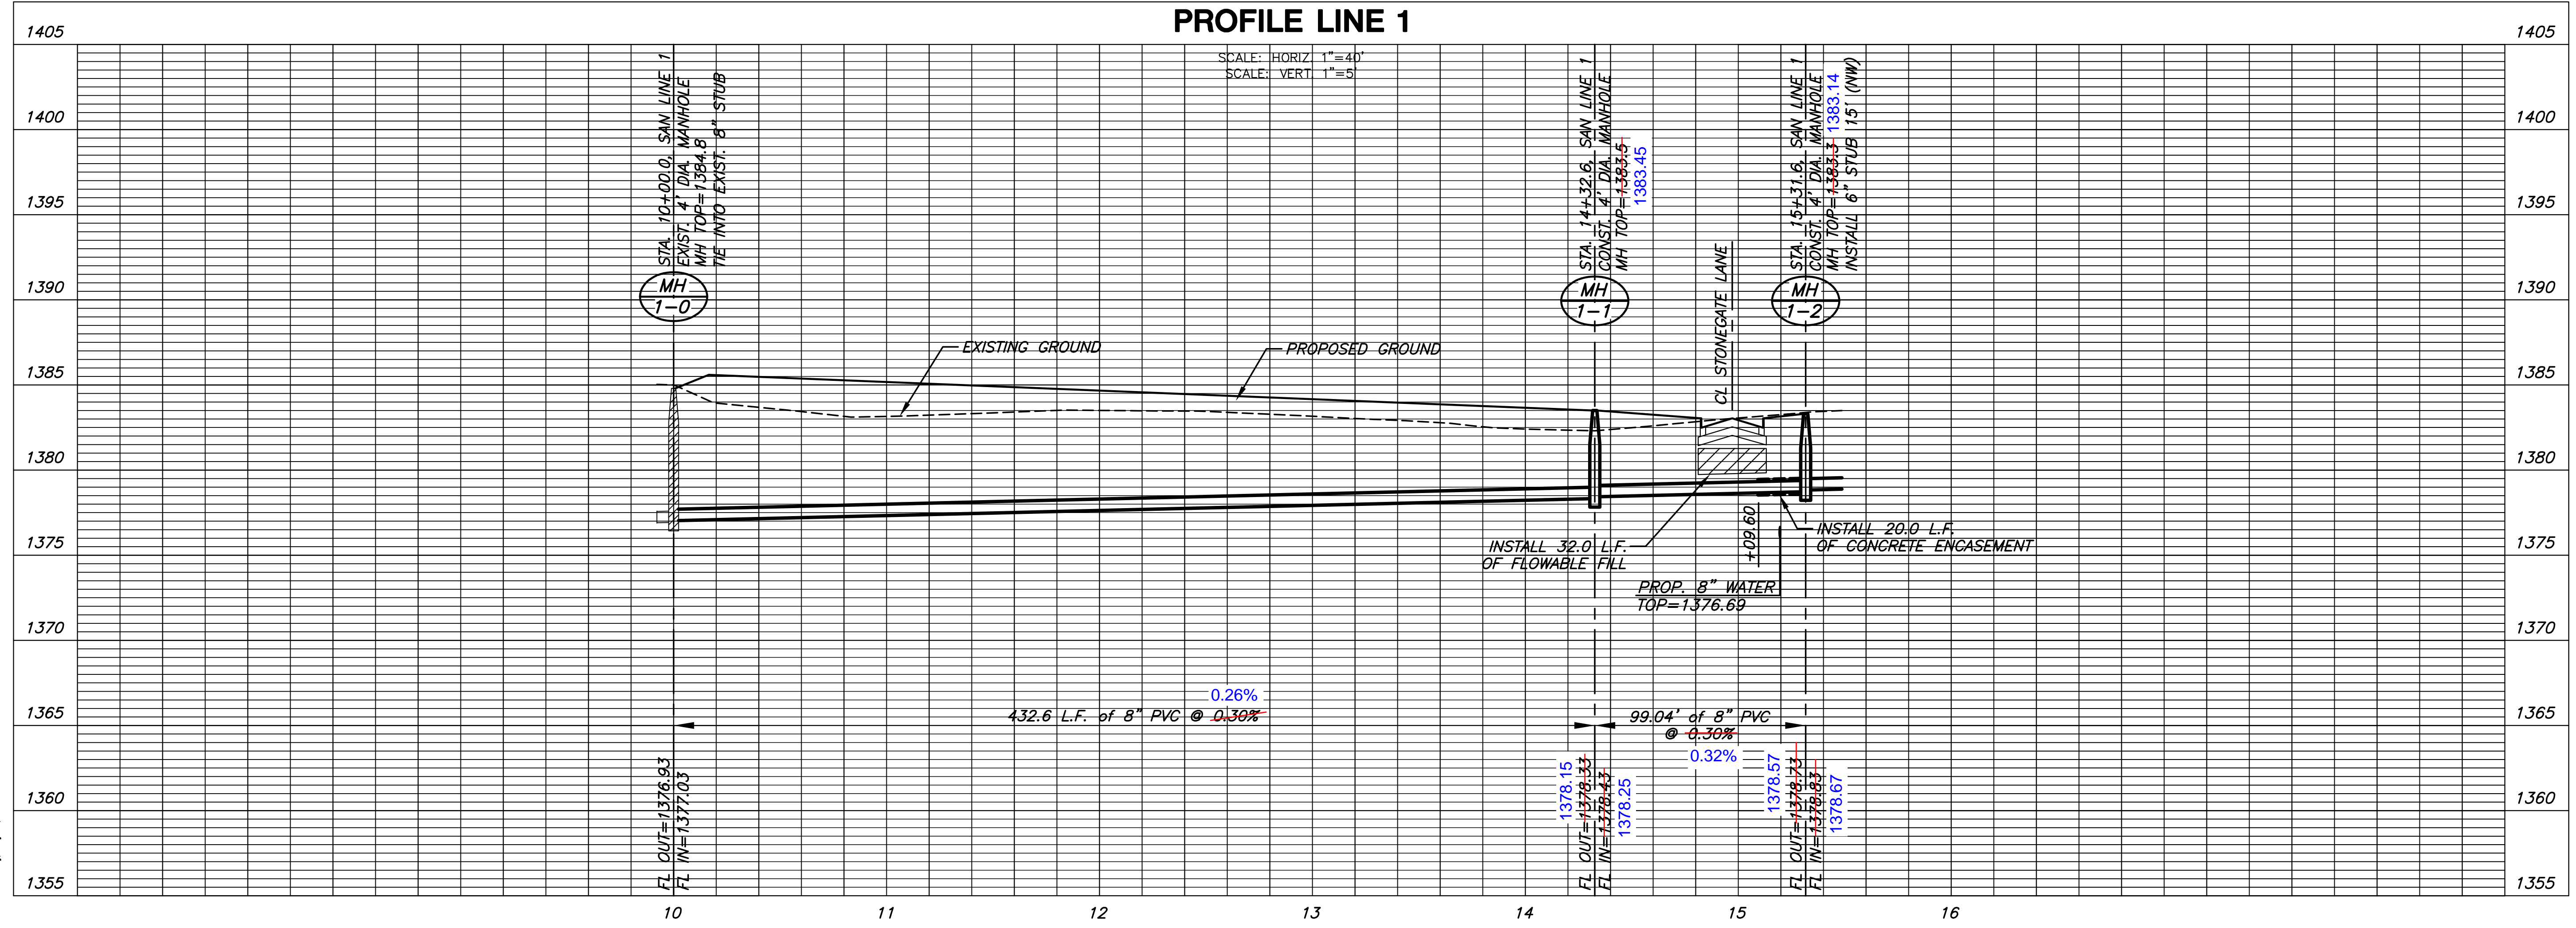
PROFILE LINE 1

SCALE: HORIZ 1"=40'
SCALE: VERT 1"=5'

1405
1400
1395
1390
1385
1380
1375
1370
1365
1360
1355

STA. 10+00.0, SAN LINE 1
EXIST. 4' DIA. MANHOLE
MH TOP=1384.8
TIE INTO EXIST. 8" STUB

MH 1-0

STA. 14+32.6, SAN LINE 1
CONST. 4' DIA. MANHOLE
MH TOP=1383.5
1383.45

MH 1-1

CL STONEGATE LANE

STA. 15+31.6, SAN LINE 1
CONST. 4' DIA. MANHOLE
MH TOP=1383.3
1383.14
INSTALL 6" STUB 15' (NW)

MH 1-2

EXISTING GROUND
PROPOSED GROUND

INSTALL 32.0 L.F.
OF FLOWABLE FILL

+09.60

INSTALL 20.0 L.F.
OF CONCRETE ENCASEMENT

PROP. 8" WATER
TOP=1376.69

0.26%
432.6 L.F. of 8" PVC @ 0.30%

99.04' of 8" PVC
@ 0.30%
0.32%

FL OUT=1376.93
FL IN=1377.03

1378.15
FL OUT=1378.33
FL IN=1378.43
1378.25

1378.57
FL OUT=1378.73
FL IN=1378.83
1378.67

10
11
12
13
14
15
16